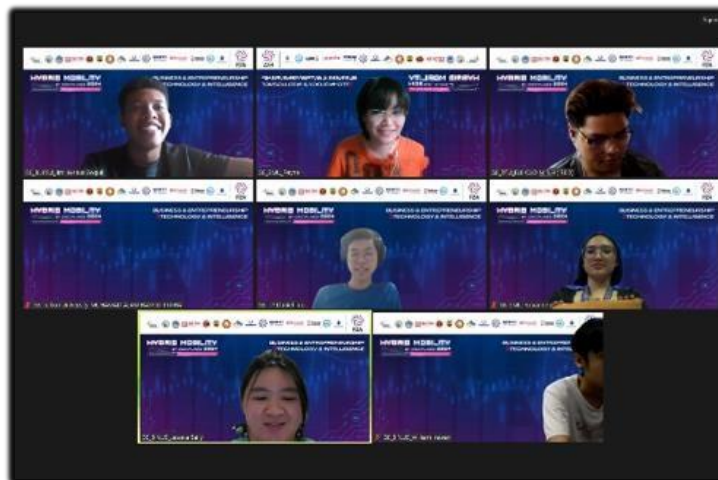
HYBRID MOBILITY

BUSINESS & ENTREPRENEURSHIP
TECHNOLOGY & INTELLIGENCE

HYBRID MOBILITY

BUSINESS & ENTREPRENEURSHIP
TECHNOLOGY & INTELLIGENCE

HYBRID MOBILITY

BUSINESS & ENTREPRENEURSHIP
TECHNOLOGY & INTELLIGENCE

HYBRID MOBILITY

BUSINESS & ENTREPRENEURSHIP
TECHNOLOGY & INTELLIGENCE

HYBRID MOBILITY

BUSINESS & ENTREPRENEURSHIP
TECHNOLOGY & INTELLIGENCE

HYBRID MOBILITY

BUSINESS & ENTREPRENEURSHIP
TECHNOLOGY & INTELLIGENCE

HYBRID MOBILITY

BUSINESS & ENTREPRENEURSHIP
TECHNOLOGY & INTELLIGENCE

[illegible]